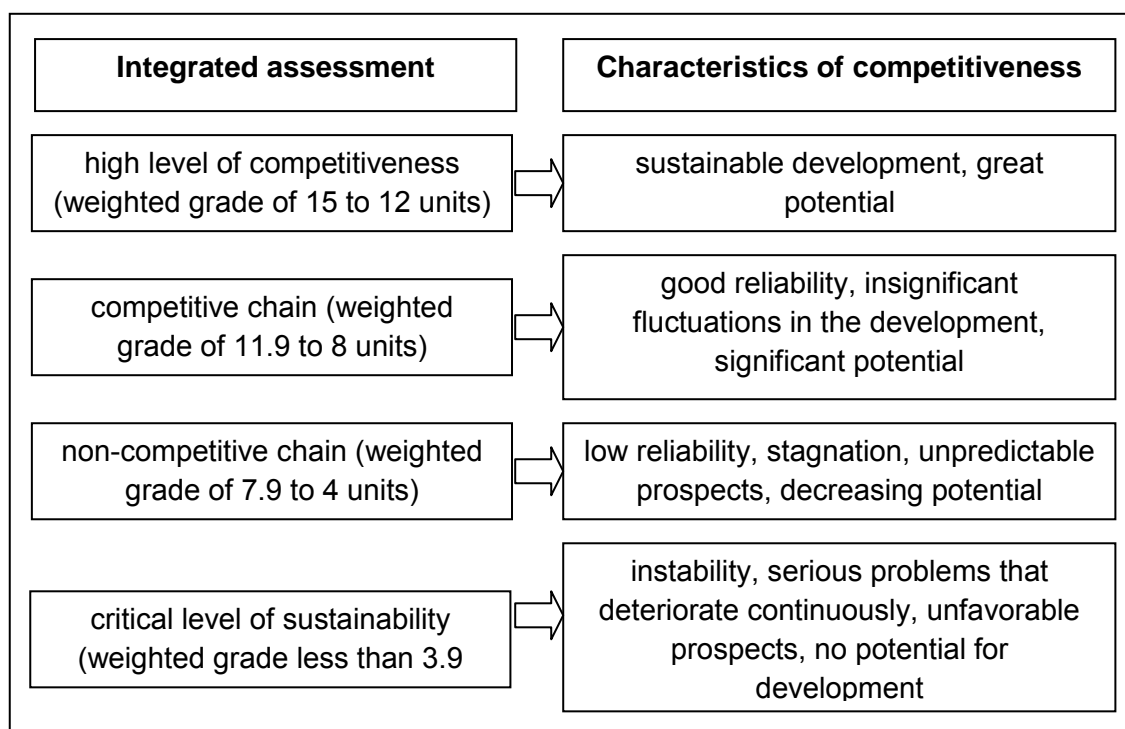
| Integrated assessment | Characteristics of competitiveness |
|---|---|
| high level of competitiveness (weighted grade of 15 to 12 units) | sustainable development, great potential |
| competitive chain (weighted grade of 11.9 to 8 units) | good reliability, insignificant fluctuations in the development, significant potential |
| non-competitive chain (weighted grade of 7.9 to 4 units) | low reliability, stagnation, unpredictable prospects, decreasing potential |
| critical level of sustainability (weighted grade less than 3.9 | instability, serious problems that deteriorate continuously, unfavorable prospects, no potential for development |